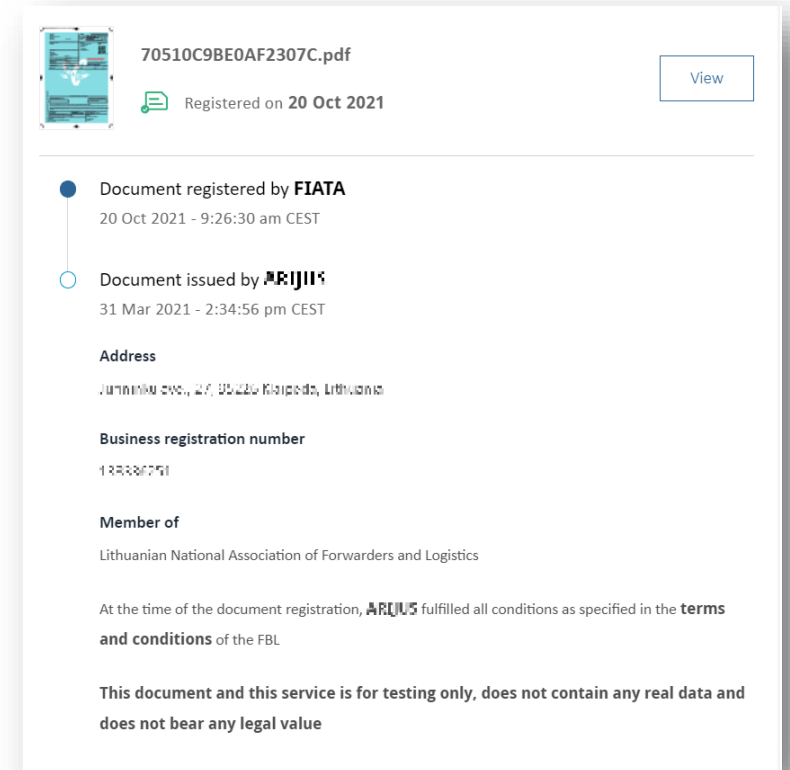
70510C9BE0AF2307C.pdf

Registered on **20 Oct 2021**

View

Document registered by **FIATA**
20 Oct 2021 - 9:26:30 am CEST

Document issued by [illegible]
31 Mar 2021 - 2:34:56 pm CEST

**Address**
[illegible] Klaipeda, Lithuania

**Business registration number**
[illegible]

**Member of**
Lithuanian National Association of Forwarders and Logistics

At the time of the document registration, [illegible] fulfilled all conditions as specified in the **terms and conditions** of the FBL

**This document and this service is for testing only, does not contain any real data and does not bear any legal value**